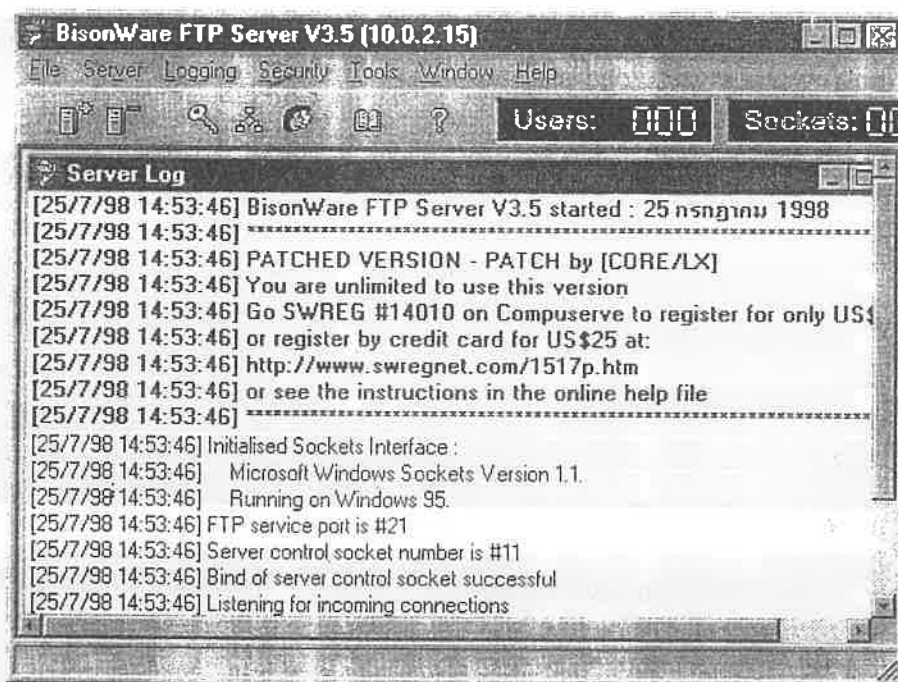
BisonWare FTP Server V3.5 (10.0.2.15)

File Server Logging Security Tools Window Help

Users: 000 Sockets: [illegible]

Server Log

[25/7/98 14:53:46] BisonWare FTP Server V3.5 started : 25 กรกฎาคม 1998
[25/7/98 14:53:46] ********************************************
[25/7/98 14:53:46] PATCHED VERSION - PATCH by [CORE/LX]
[25/7/98 14:53:46] You are unlimited to use this version
[25/7/98 14:53:46] Go SWREG #14010 on Compuserve to register for only US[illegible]
[25/7/98 14:53:46] or register by credit card for US$25 at:
[25/7/98 14:53:46] http://www.swregnet.com/1517p.htm
[25/7/98 14:53:46] or see the instructions in the online help file
[25/7/98 14:53:46] ********************************************
[25/7/98 14:53:46] Initialised Sockets Interface :
[25/7/98 14:53:46] Microsoft Windows Sockets Version 1.1.
[25/7/98 14:53:46] Running on Windows 95.
[25/7/98 14:53:46] FTP service port is #21
[25/7/98 14:53:46] Server control socket number is #11
[25/7/98 14:53:46] Bind of server control socket successful
[25/7/98 14:53:46] Listening for incoming connections